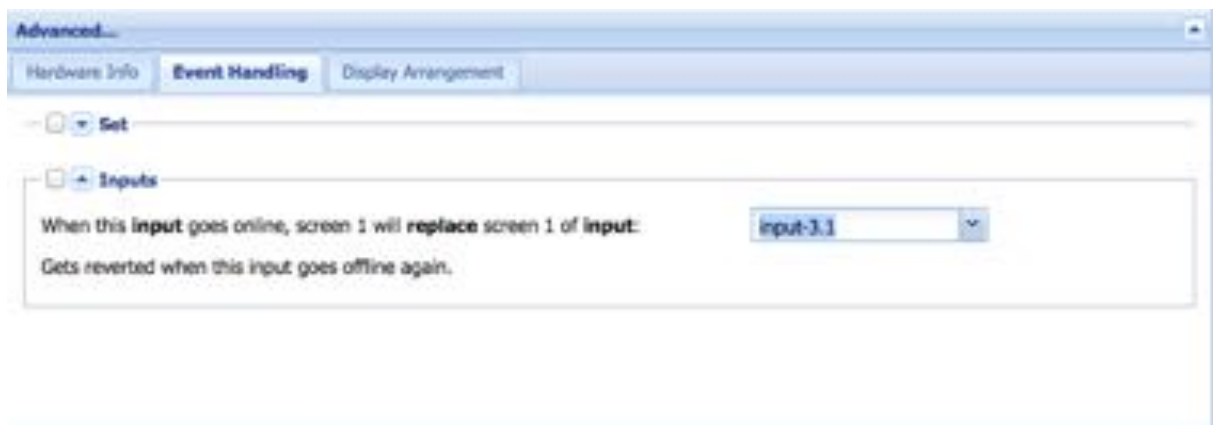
Advanced...

Hardware Info | Event Handling | Display Arrangement

Set

Inputs

When this **input** goes online, screen 1 will **replace** screen 1 of **input**: input-3.1

Gets reverted when this input goes offline again.